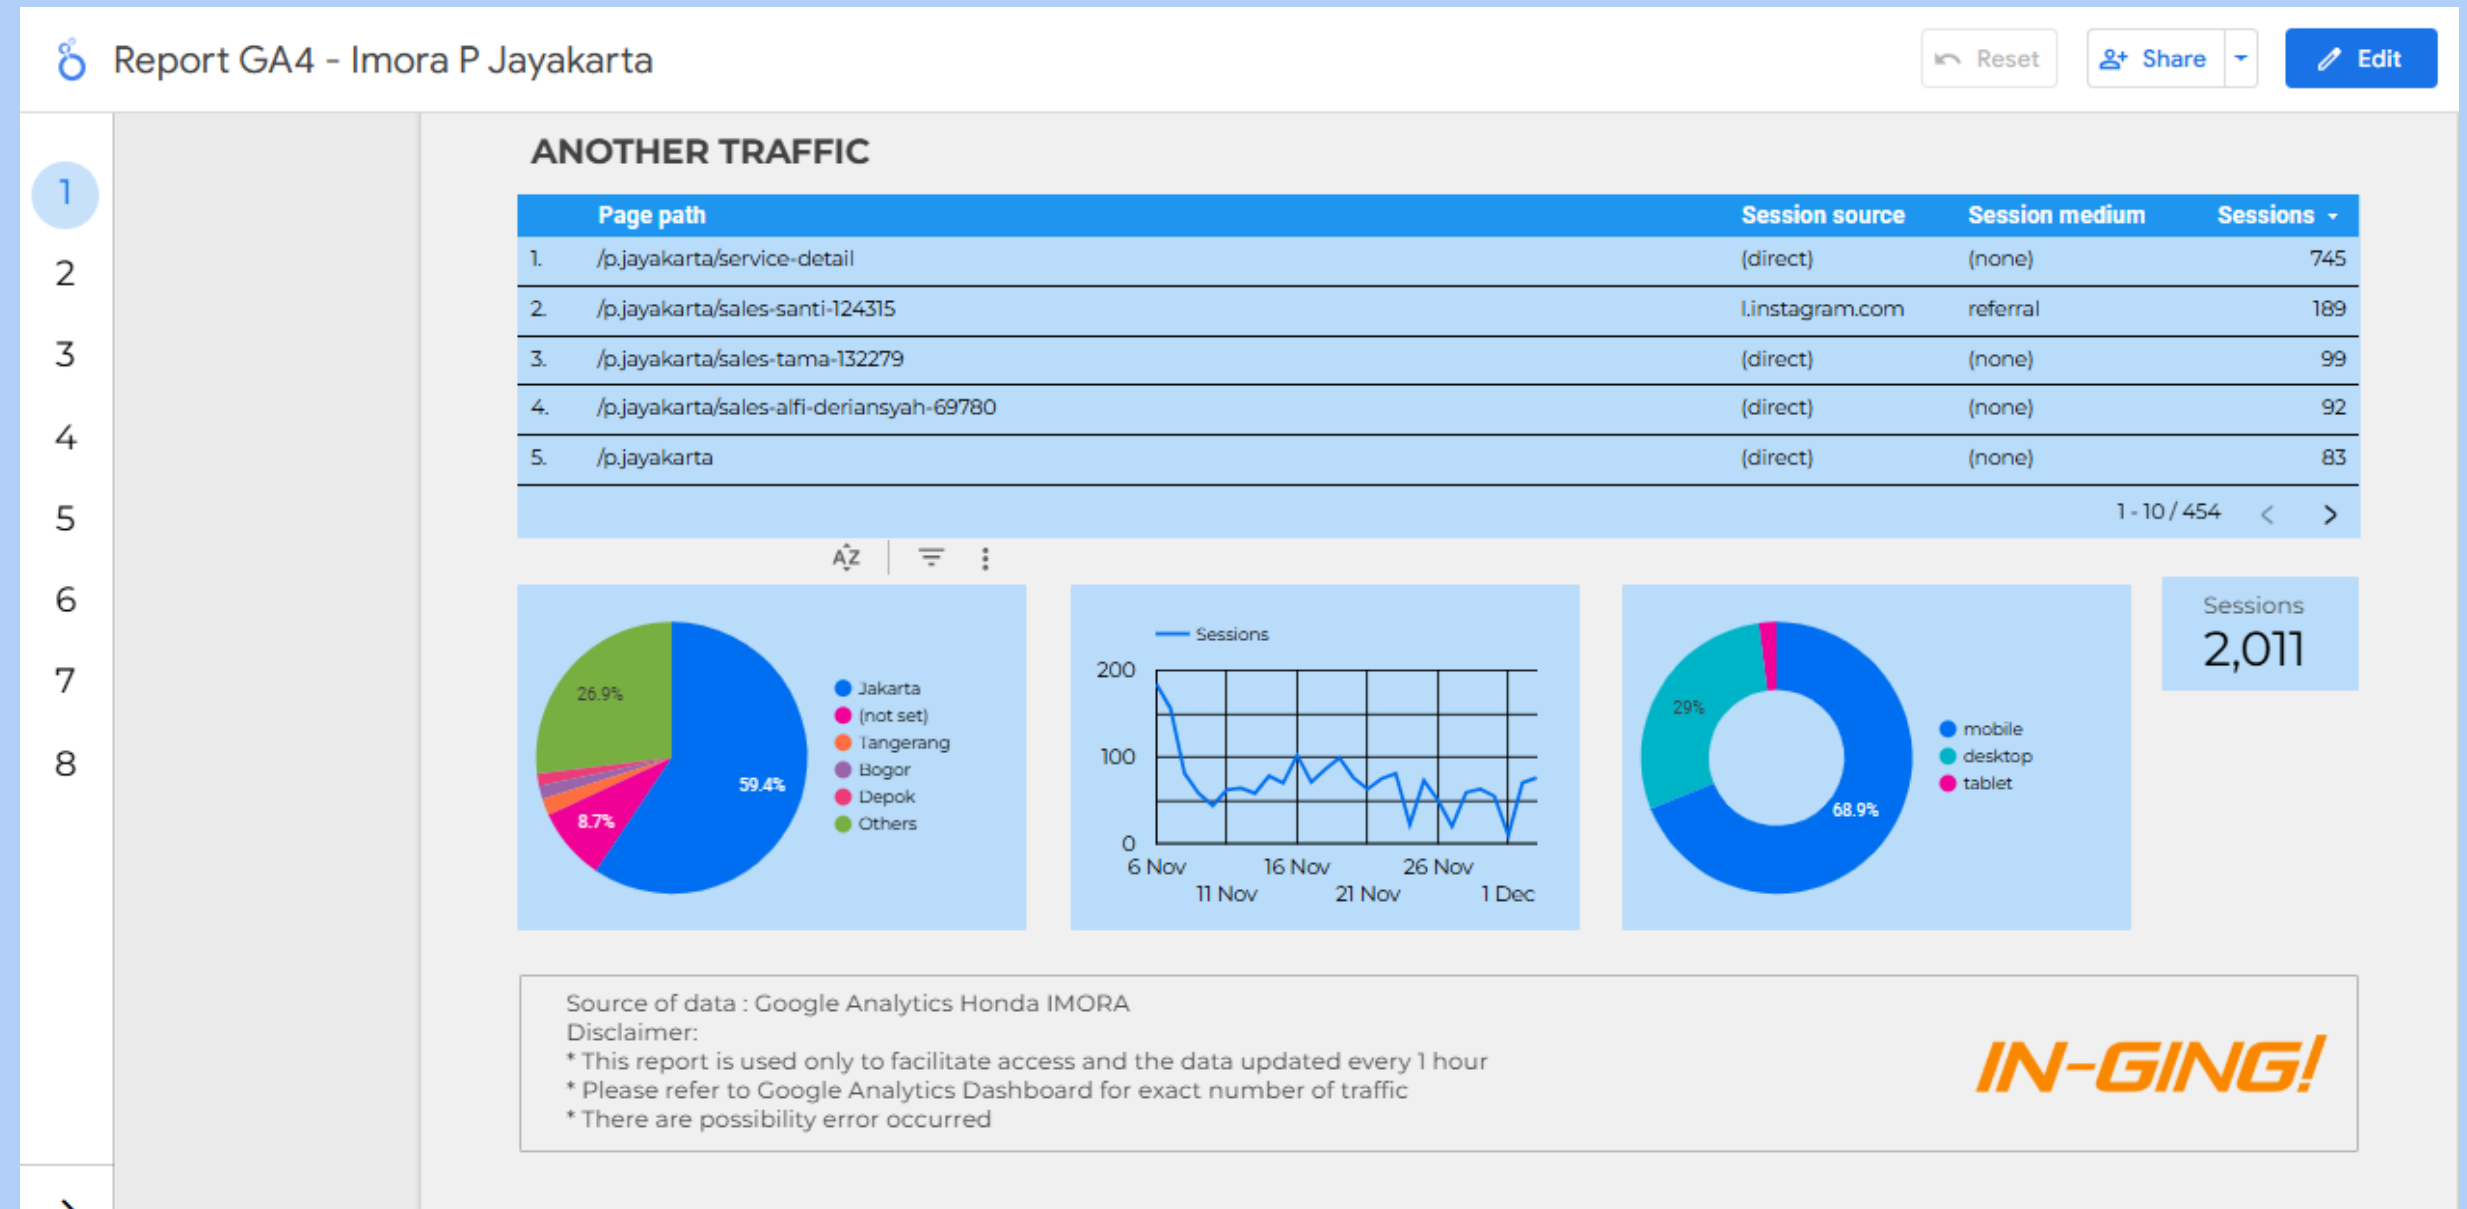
Report GA4 - Imora P Jayakarta

Reset Share Edit

1
2
3
4
5
6
7
8

ANOTHER TRAFFIC

| | Page path | Session source | Session medium | Sessions |
|---|---|---|---|---|
| 1. | /p.jayakarta/service-detail | (direct) | (none) | 745 |
| 2. | /p.jayakarta/sales-santi-124315 | l.instagram.com | referral | 189 |
| 3. | /p.jayakarta/sales-tama-132279 | (direct) | (none) | 99 |
| 4. | /p.jayakarta/sales-alfi-deriansyah-69780 | (direct) | (none) | 92 |
| 5. | /p.jayakarta | (direct) | (none) | 83 |

1 - 10 / 454

26.9%
59.4%
8.7%
Jakarta
(not set)
Tangerang
Bogor
Depok
Others

Sessions
200
100
0
6 Nov
11 Nov
16 Nov
21 Nov
26 Nov
1 Dec

29%
68.9%
mobile
desktop
tablet

Sessions
2,011

Source of data : Google Analytics Honda IMORA
Disclaimer:
* This report is used only to facilitate access and the data updated every 1 hour
* Please refer to Google Analytics Dashboard for exact number of traffic
* There are possibility error occurred

IN-GING!